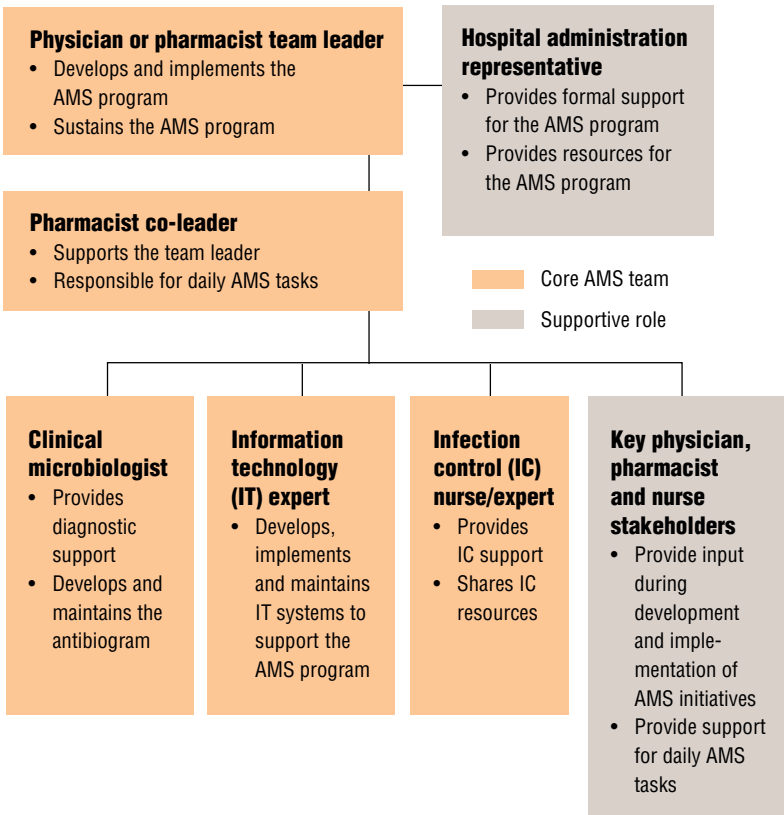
**Physician or pharmacist team leader**
• Develops and implements the AMS program
• Sustains the AMS program

**Hospital administration representative**
• Provides formal support for the AMS program
• Provides resources for the AMS program

**Pharmacist co-leader**
• Supports the team leader
• Responsible for daily AMS tasks

Core AMS team
Supportive role

**Clinical microbiologist**
• Provides diagnostic support
• Develops and maintains the antibiogram

**Information technology (IT) expert**
• Develops, implements and maintains IT systems to support the AMS program

**Infection control (IC) nurse/expert**
• Provides IC support
• Shares IC resources

**Key physician, pharmacist and nurse stakeholders**
• Provide input during development and implementation of AMS initiatives
• Provide support for daily AMS tasks